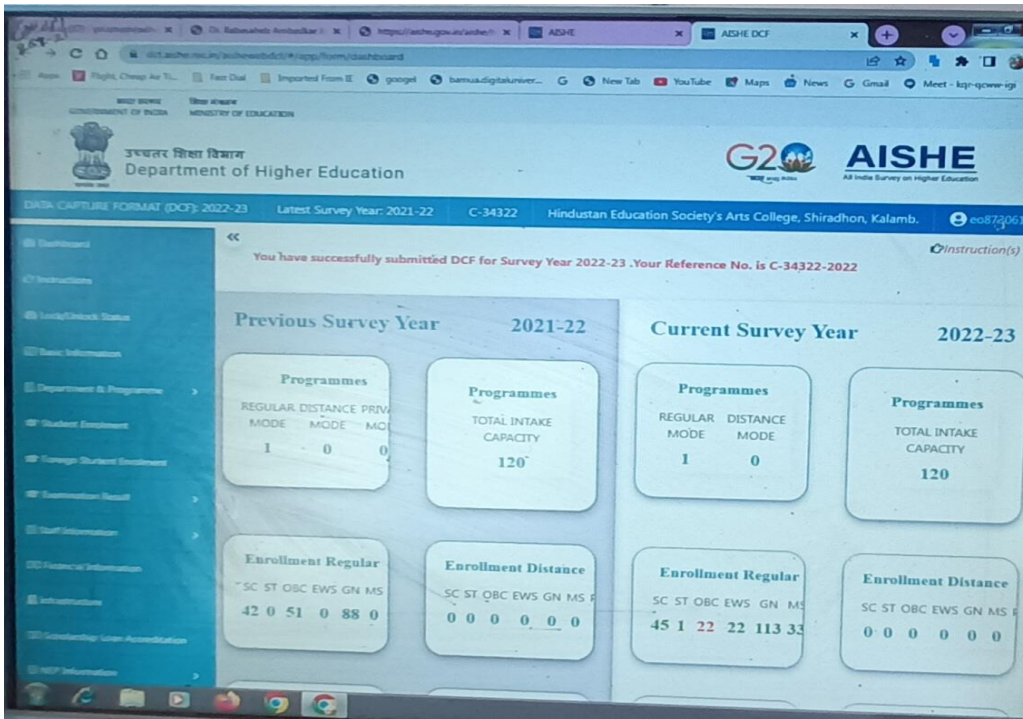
Dr. Babasaheb Ambedkar | https://aishe.gov.in/aishe | AISHE | AISHE DCF

Flight, Cheap Air Ti... | Fast Dial | Imported From IE | google | bamua.digitaluniver... | New Tab | YouTube | Maps | News | Gmail | Meet - kqr-qcww-igi

GOVERNMENT OF INDIA | MINISTRY OF EDUCATION

उच्चतर शिक्षा विभाग
Department of Higher Education

G20

AISHE
All India Survey on Higher Education

DATA CAPTURE FORMAT (DCF): 2022-23 | Latest Survey Year: 2021-22 | C-34322 | Hindustan Education Society's Arts College, Shiradhon, Kalamb. | eo87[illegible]

Dashboard
Instructions
Lock/Unlock Status
Basic Information
Department & Programme
Student Enrolment
Foreign Student Enrolment
Examination Result
Staff Information
Financial Information
Infrastructure
Scholarship Loan Accreditation
NEP Information

«

You have successfully submitted DCF for Survey Year 2022-23 .Your Reference No. is C-34322-2022

Instruction(s)

Previous Survey Year 2021-22

Programmes
REGULAR MODE | DISTANCE MODE | PRIV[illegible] MO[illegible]
1 | 0 | 0

Programmes
TOTAL INTAKE CAPACITY
120

Enrollment Regular
SC ST OBC EWS GN MS
42 0 51 0 88 0

Enrollment Distance
SC ST OBC EWS GN MS
0 0 0 0 0 0

Current Survey Year 2022-23

Programmes
REGULAR MODE | DISTANCE MODE
1 | 0

Programmes
TOTAL INTAKE CAPACITY
120

Enrollment Regular
SC ST OBC EWS GN MS
45 1 22 22 113 33

Enrollment Distance
SC ST OBC EWS GN MS
0 0 0 0 0 0